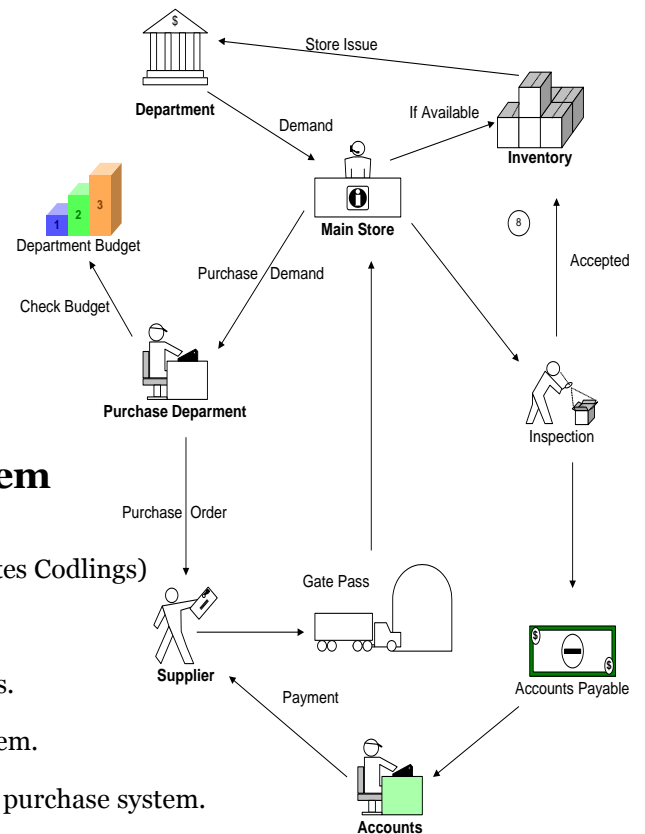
Store Issue

Department

If Available

Demand

Inventory

Main Store

1 2 3

Department Budget

8

Accepted

Purchase Demand

Check Budget

Purchase Deparment

Inspection

em

Purchase Order

tes Codlings)

Gate Pass

Supplier

s.

Accounts Payable

Payment

em.

purchase system.

Accounts